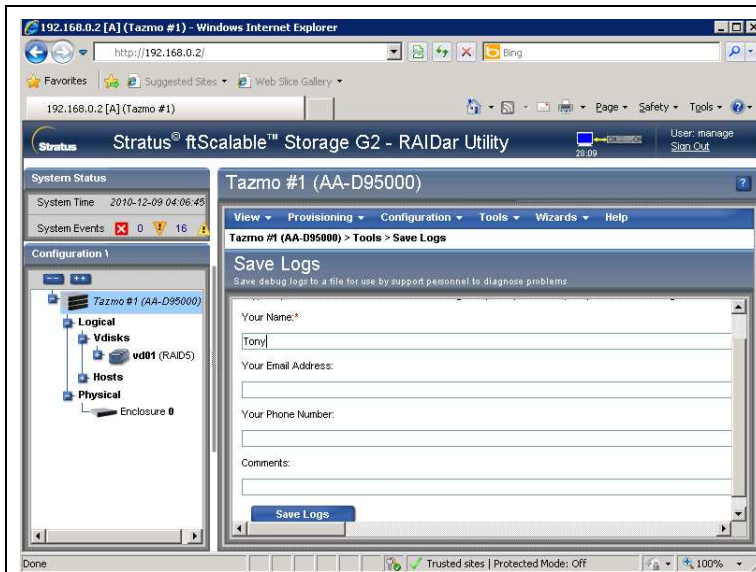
192.168.0.2 [A] (Tazmo #1) - Windows Internet Explorer

http://192.168.0.2/

Bing

Favorites

Suggested Sites ▾

Web Slice Gallery ▾

192.168.0.2 [A] (Tazmo #1)

Page ▾ Safety ▾ Tools ▾

Stratus

Stratus® ftScalable™ Storage G2 - RAIDar Utility

28:09

User: manage
Sign Out

System Status

System Time 2010-12-09 04:06:45

System Events 0 16

Configuration \

Tazmo #1 (AA-D95000)

Logical

Vdisks

vd01 (RAID5)

Hosts

Physical

Enclosure 0

Tazmo #1 (AA-D95000)

View ▾ Provisioning ▾ Configuration ▾ Tools ▾ Wizards ▾ Help

Tazmo #1 (AA-D95000) > Tools > Save Logs

Save Logs

Save debug logs to a file for use by support personnel to diagnose problems

Your Name:*

Tony

Your Email Address:

Your Phone Number:

Comments:

Save Logs

Done

Trusted sites | Protected Mode: Off

100%